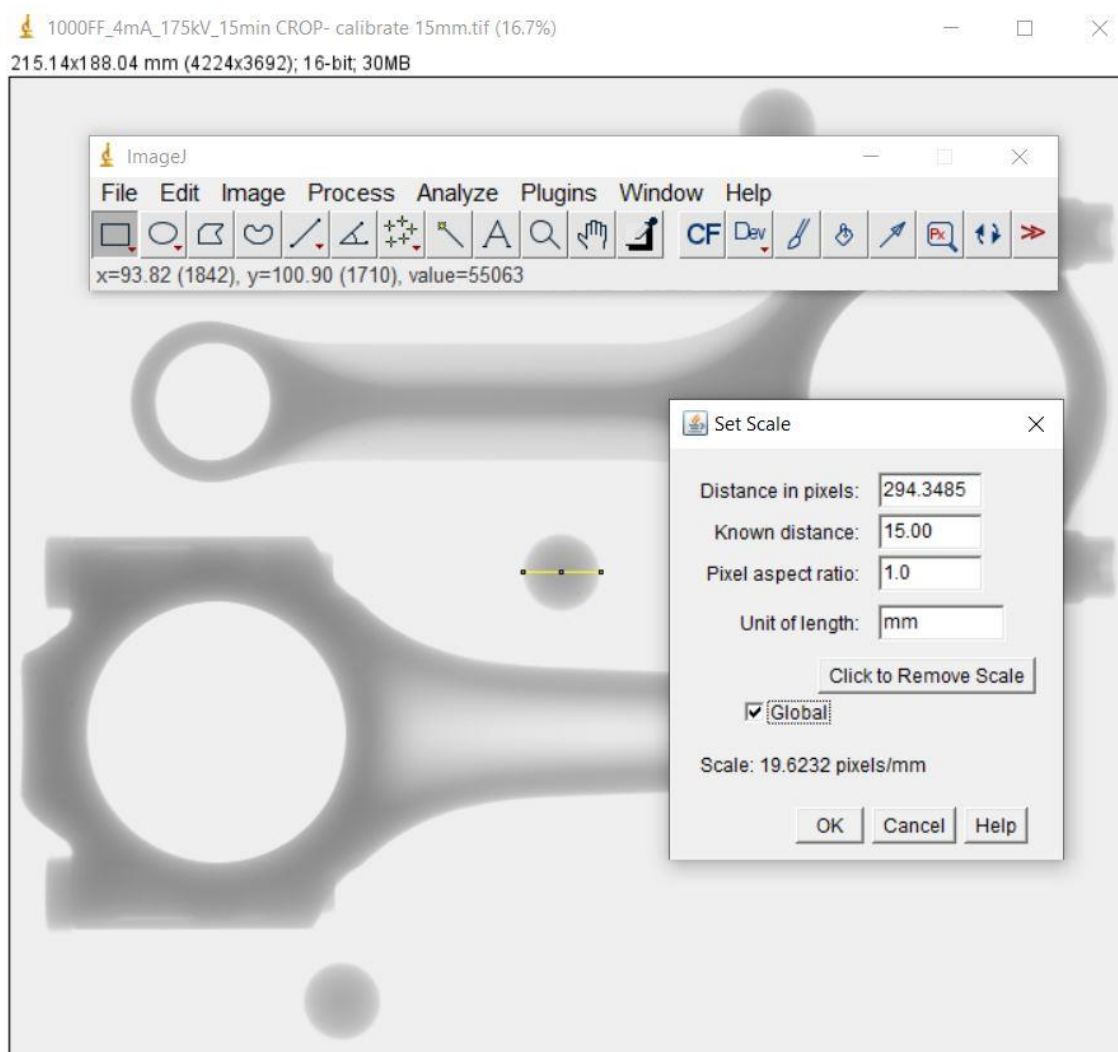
1000FF_4mA_175kV_15min CROP- calibrate 15mm.tif (16.7%)

215.14x188.04 mm (4224x3692); 16-bit; 30MB

ImageJ

File Edit Image Process Analyze Plugins Window Help

CF Dev

x=93.82 (1842), y=100.90 (1710), value=55063

Set Scale

Distance in pixels: 294.3485

Known distance: 15.00

Pixel aspect ratio: 1.0

Unit of length: mm

Click to Remove Scale

Global

Scale: 19.6232 pixels/mm

OK Cancel Help